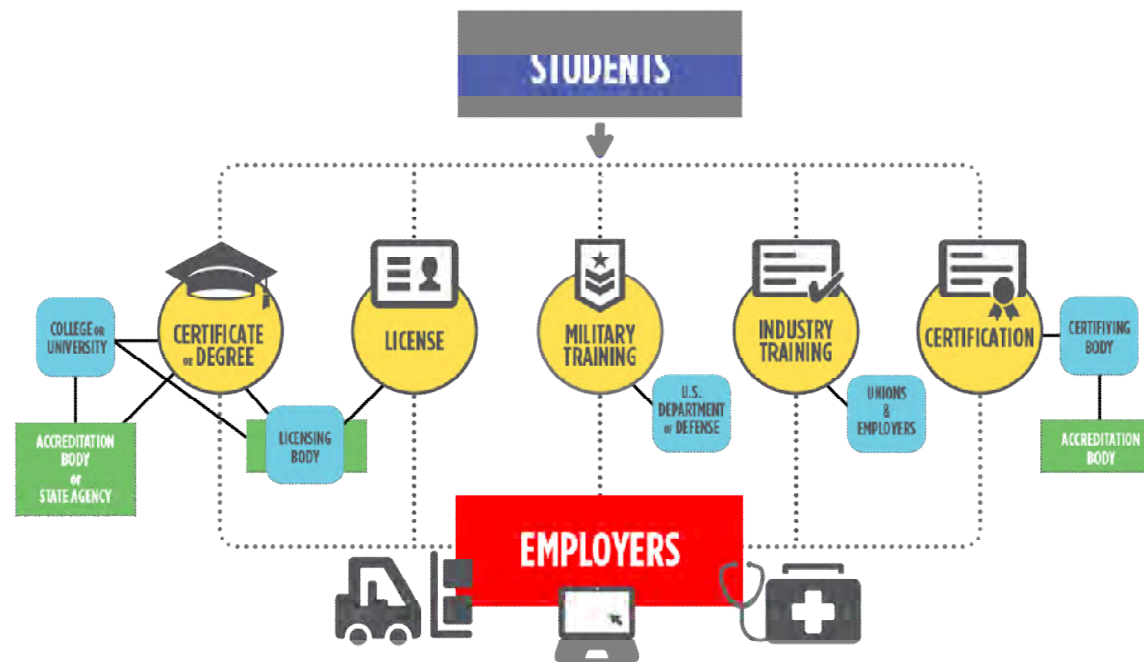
STUDENTS

COLLEGE OR UNIVERSITY

CERTIFICATE OR DEGREE

ACCREDITATION BODY OR STATE AGENCY

LICENSE

LICENSING BODY

MILITARY TRAINING

U.S. DEPARTMENT OF DEFENSE

INDUSTRY TRAINING

UNIONS & EMPLOYERS

CERTIFICATION

CERTIFYING BODY

ACCREDITATION BODY

EMPLOYERS